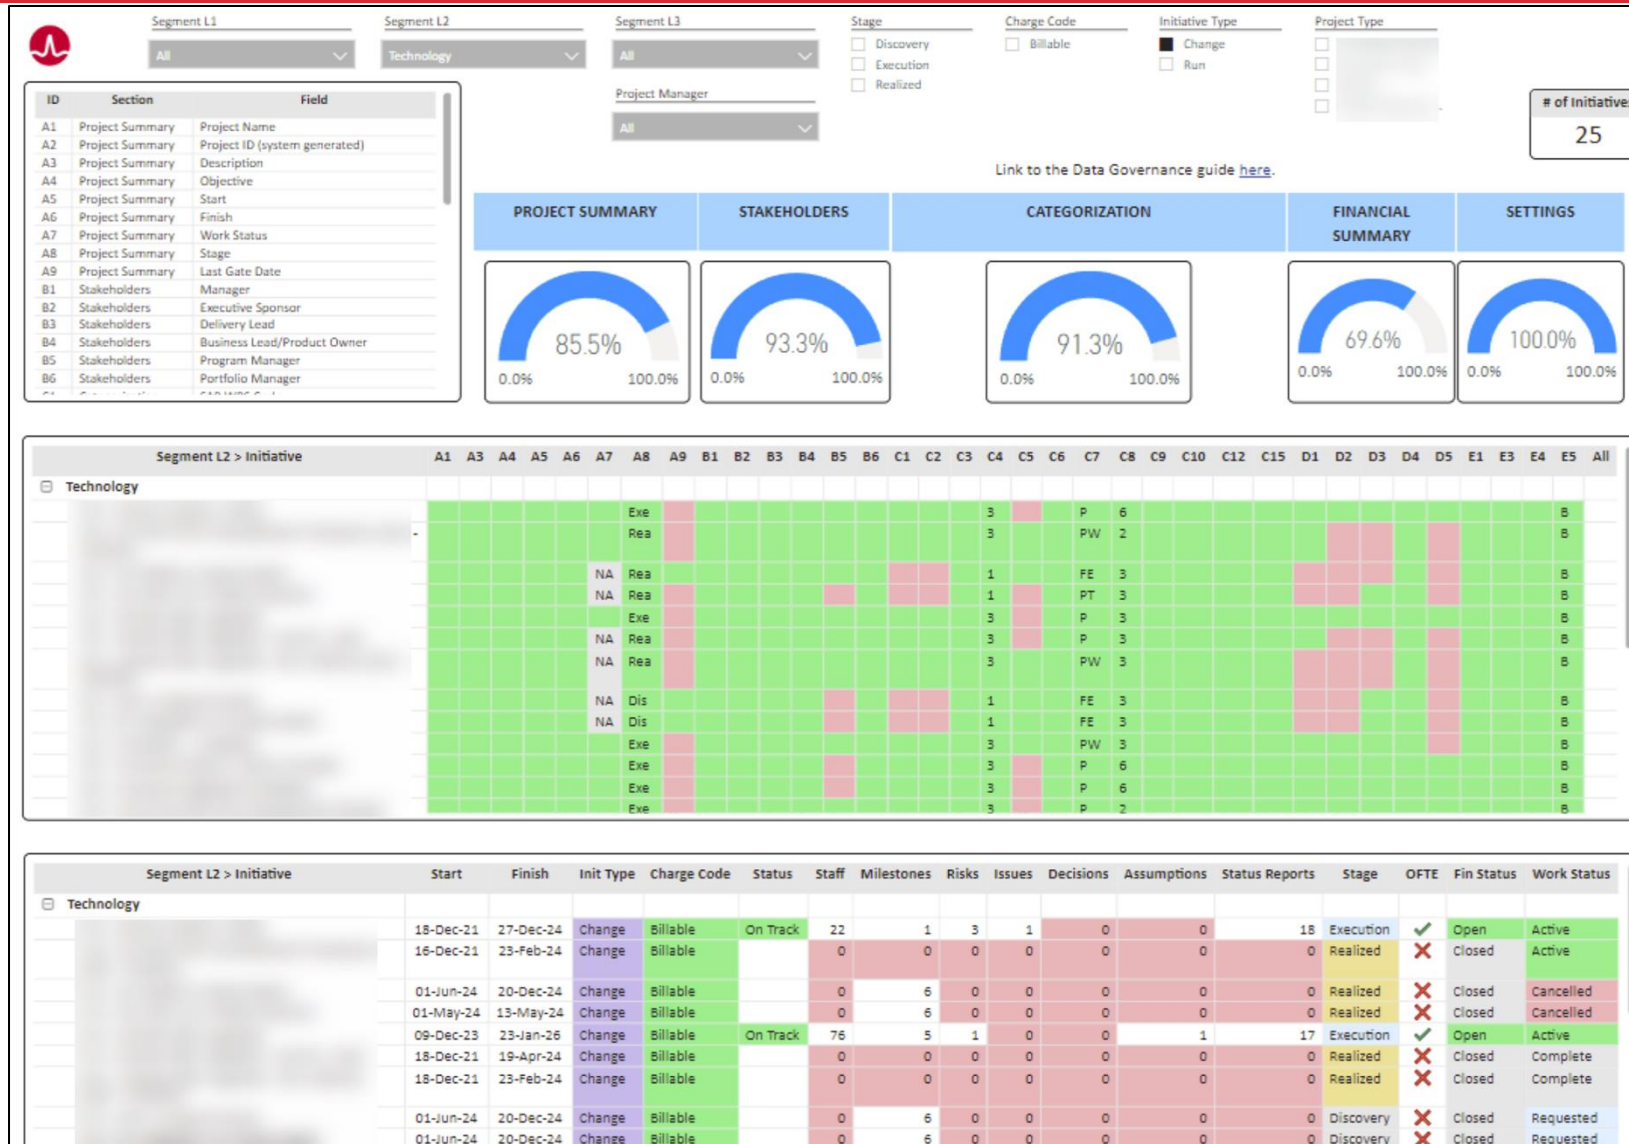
Segment L1
All

Segment L2
Technology

Segment L3
All

Project Manager
All

Stage
Discovery
Execution
Realized

Charge Code
Billable

Initiative Type
Change
Run

Project Type

# of Initiative
25

| ID | Section | Field |
|---|---|---|
| A1 | Project Summary | Project Name |
| A2 | Project Summary | Project ID (system generated) |
| A3 | Project Summary | Description |
| A4 | Project Summary | Objective |
| A5 | Project Summary | Start |
| A6 | Project Summary | Finish |
| A7 | Project Summary | Work Status |
| A8 | Project Summary | Stage |
| A9 | Project Summary | Last Gate Date |
| B1 | Stakeholders | Manager |
| B2 | Stakeholders | Executive Sponsor |
| B3 | Stakeholders | Delivery Lead |
| B4 | Stakeholders | Business Lead/Product Owner |
| B5 | Stakeholders | Program Manager |
| B6 | Stakeholders | Portfolio Manager |

Link to the Data Governance guide here.

PROJECT SUMMARY
85.5%
0.0% 100.0%

STAKEHOLDERS
93.3%
0.0% 100.0%

CATEGORIZATION
91.3%
0.0% 100.0%

FINANCIAL SUMMARY
69.6%
0.0% 100.0%

SETTINGS
100.0%
0.0% 100.0%

| Segment L2 > Initiative | A1 | A3 | A4 | A5 | A6 | A7 | A8 | A9 | B1 | B2 | B3 | B4 | B5 | B6 | C1 | C2 | C3 | C4 | C5 | C6 | C7 | C8 | C9 | C10 | C12 | C15 | D1 | D2 | D3 | D4 | D5 | E1 | E3 | E4 | E5 | All |
|---|---|---|---|---|---|---|---|---|---|---|---|---|---|---|---|---|---|---|---|---|---|---|---|---|---|---|---|---|---|---|---|---|---|---|---|---|
| Technology | | | | | | | | | | | | | | | | | | | | | | | | | | | | | | | | | | | | |
| | | | | | | | Exe | | | | | | | | | | | 3 | | | P | 6 | | | | | | | | | | | | | B | |
| | | | | | | | Rea | | | | | | | | | | | 3 | | | PW | 2 | | | | | | | | | | | | | B | |
| | | | | | | NA | Rea | | | | | | | | | | | 1 | | | FE | 3 | | | | | | | | | | | | | B | |
| | | | | | | NA | Rea | | | | | | | | | | | 1 | | | PT | 3 | | | | | | | | | | | | | B | |
| | | | | | | | Exe | | | | | | | | | | | 3 | | | P | 3 | | | | | | | | | | | | | B | |
| | | | | | | NA | Rea | | | | | | | | | | | 3 | | | P | 3 | | | | | | | | | | | | | B | |
| | | | | | | NA | Rea | | | | | | | | | | | 3 | | | PW | 3 | | | | | | | | | | | | | B | |
| | | | | | | NA | Dis | | | | | | | | | | | 1 | | | FE | 3 | | | | | | | | | | | | | B | |
| | | | | | | NA | Dis | | | | | | | | | | | 1 | | | FE | 3 | | | | | | | | | | | | | B | |
| | | | | | | | Exe | | | | | | | | | | | 3 | | | PW | 3 | | | | | | | | | | | | | B | |
| | | | | | | | Exe | | | | | | | | | | | 3 | | | P | 6 | | | | | | | | | | | | | B | |
| | | | | | | | Exe | | | | | | | | | | | 3 | | | P | 6 | | | | | | | | | | | | | B | |
| | | | | | | | Exe | | | | | | | | | | | 3 | | | P | 2 | | | | | | | | | | | | | B | |

| Segment L2 > Initiative | Start | Finish | Init Type | Charge Code | Status | Staff | Milestones | Risks | Issues | Decisions | Assumptions | Status Reports | Stage | OFTE | Fin Status | Work Status |
|---|---|---|---|---|---|---|---|---|---|---|---|---|---|---|---|---|
| Technology | | | | | | | | | | | | | | | | |
| | 18-Dec-21 | 27-Dec-24 | Change | Billable | On Track | 22 | 1 | 3 | 1 | 0 | 0 | 18 | Execution | ✓ | Open | Active |
| | 16-Dec-21 | 23-Feb-24 | Change | Billable | | 0 | 0 | 0 | 0 | 0 | 0 | 0 | Realized | ✗ | Closed | Active |
| | 01-Jun-24 | 20-Dec-24 | Change | Billable | | 0 | 6 | 0 | 0 | 0 | 0 | 0 | Realized | ✗ | Closed | Cancelled |
| | 01-May-24 | 13-May-24 | Change | Billable | | 0 | 6 | 0 | 0 | 0 | 0 | 0 | Realized | ✗ | Closed | Cancelled |
| | 09-Dec-23 | 23-Jan-26 | Change | Billable | On Track | 76 | 5 | 1 | 0 | 0 | 1 | 17 | Execution | ✓ | Open | Active |
| | 18-Dec-21 | 19-Apr-24 | Change | Billable | | 0 | 0 | 0 | 0 | 0 | 0 | 0 | Realized | ✗ | Closed | Complete |
| | 18-Dec-21 | 23-Feb-24 | Change | Billable | | 0 | 0 | 0 | 0 | 0 | 0 | 0 | Realized | ✗ | Closed | Complete |
| | 01-Jun-24 | 20-Dec-24 | Change | Billable | | 0 | 6 | 0 | 0 | 0 | 0 | 0 | Discovery | ✗ | Closed | Requested |
| | 01-Jun-24 | 20-Dec-24 | Change | Billable | | 0 | 6 | 0 | 0 | 0 | 0 | 0 | Discovery | ✗ | Closed | Requested |